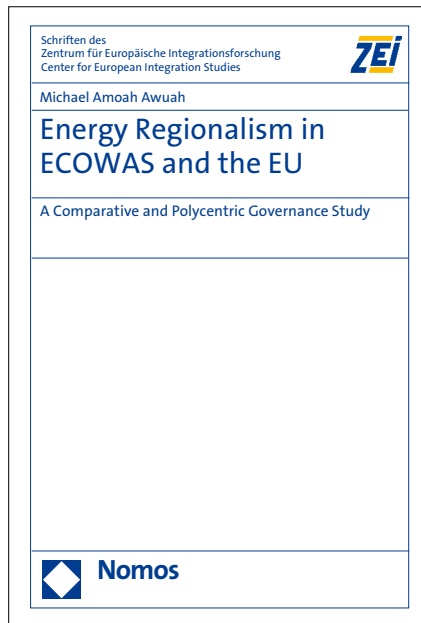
Schriften des
Zentrum für Europäische Integrationsforschung
Center for European Integration Studies

ZEI

Michael Amoah Awuah

Energy Regionalism in ECOWAS and the EU

A Comparative and Polycentric Governance Study

Nomos